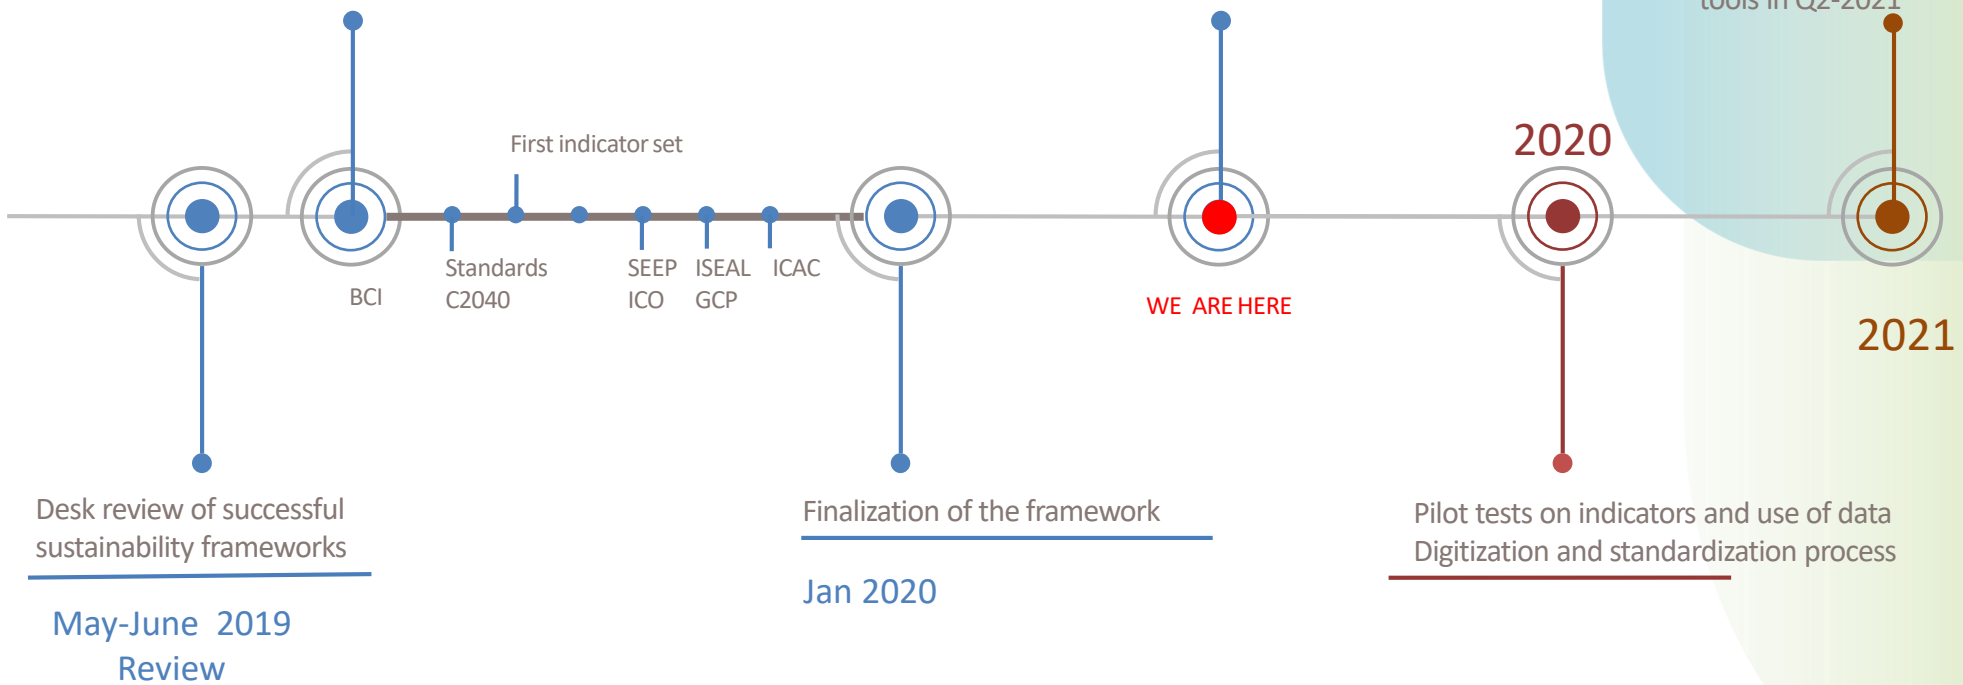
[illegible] tools in Q2-2021

First indicator set

2020

BCI

Standards
C2040

SEEP
ICO

ISEAL
GCP

ICAC

WE ARE HERE

2021

Desk review of successful sustainability frameworks

May-June 2019
Review

Finalization of the framework

Jan 2020

Pilot tests on indicators and use of data
Digitization and standardization process